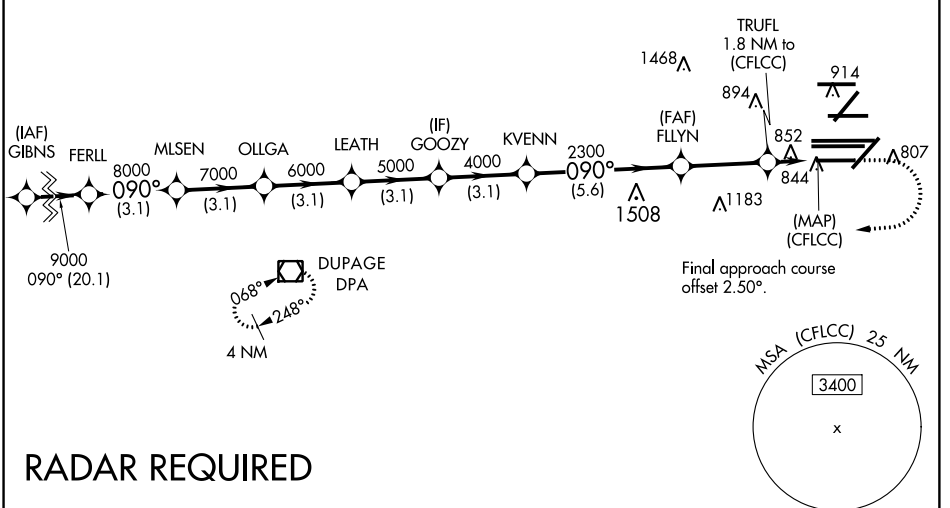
(IAF)
GIBNS

FERLL

9000
090° (20.1)

8000
090°
(3.1)

MLSEN

7000
(3.1)

OLLGA

6000
(3.1)

LEATH

5000
(3.1)

(IF)
GOOZY

4000
(3.1)

KVENN

2300
090°
(5.6)

1508

1468

(FAF)
FLLYN

1183

TRUFL
1.8 NM to
(CFLCC)

894

852

914

844

807

(MAP)
(CFLCC)

DUPAGE
DPA

068°

248°

4 NM

Final approach course offset 2.50°.

MSA (CFLCC) 25 NM

3400

x

RADAR REQUIRED